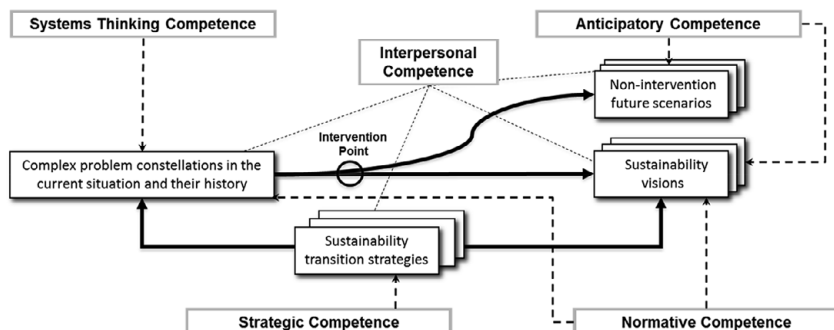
Systems Thinking Competence

Interpersonal Competence

Anticipatory Competence

Non-intervention future scenarios

Intervention Point

Complex problem constellations in the current situation and their history

Sustainability visions

Sustainability transition strategies

Strategic Competence

Normative Competence